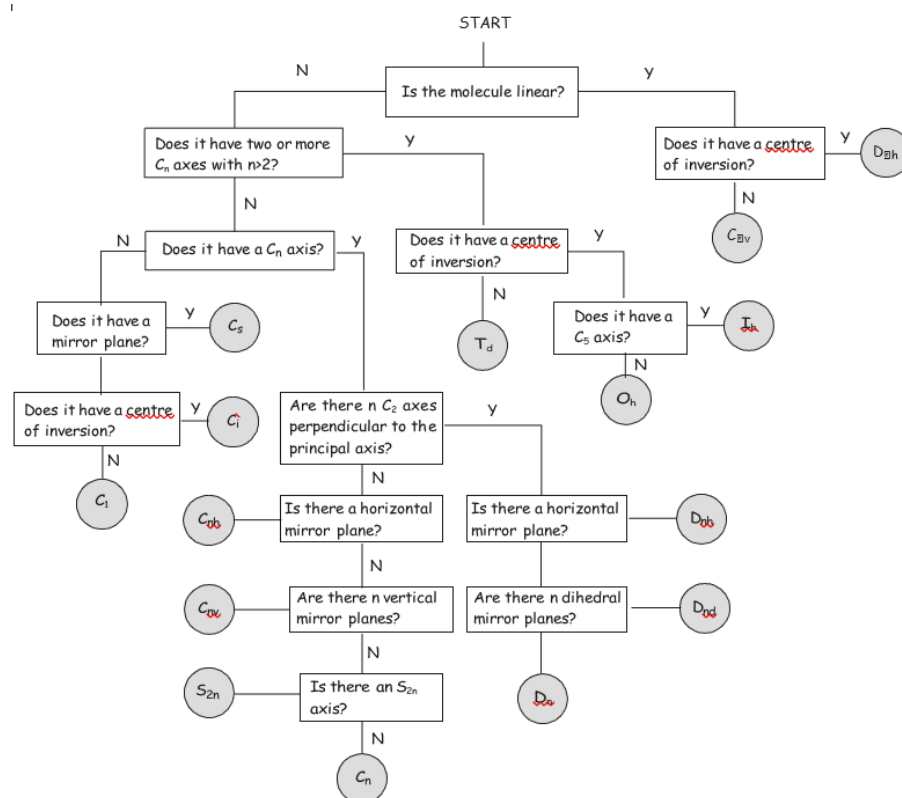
START

N

Is the molecule linear?

Y

Does it have two or more $C_n$ axes with n>2?

Y

Does it have a centre of inversion?

Y

$D_{\infty h}$

N

$C_{\infty v}$

N

N

Does it have a $C_n$ axis?

Y

Does it have a centre of inversion?

Y

N

$T_d$

Does it have a $C_5$ axis?

Y

$I_h$

N

$O_h$

Does it have a mirror plane?

Y

$C_s$

Does it have a centre of inversion?

Y

$C_i$

N

$C_1$

Are there n $C_2$ axes perpendicular to the principal axis?

Y

N

$C_{nh}$

Is there a horizontal mirror plane?

Is there a horizontal mirror plane?

$D_{nh}$

N

$C_{nv}$

Are there n vertical mirror planes?

Are there n dihedral mirror planes?

$D_{nd}$

N

$S_{2n}$

Is there an $S_{2n}$ axis?

$D_n$

N

$C_n$